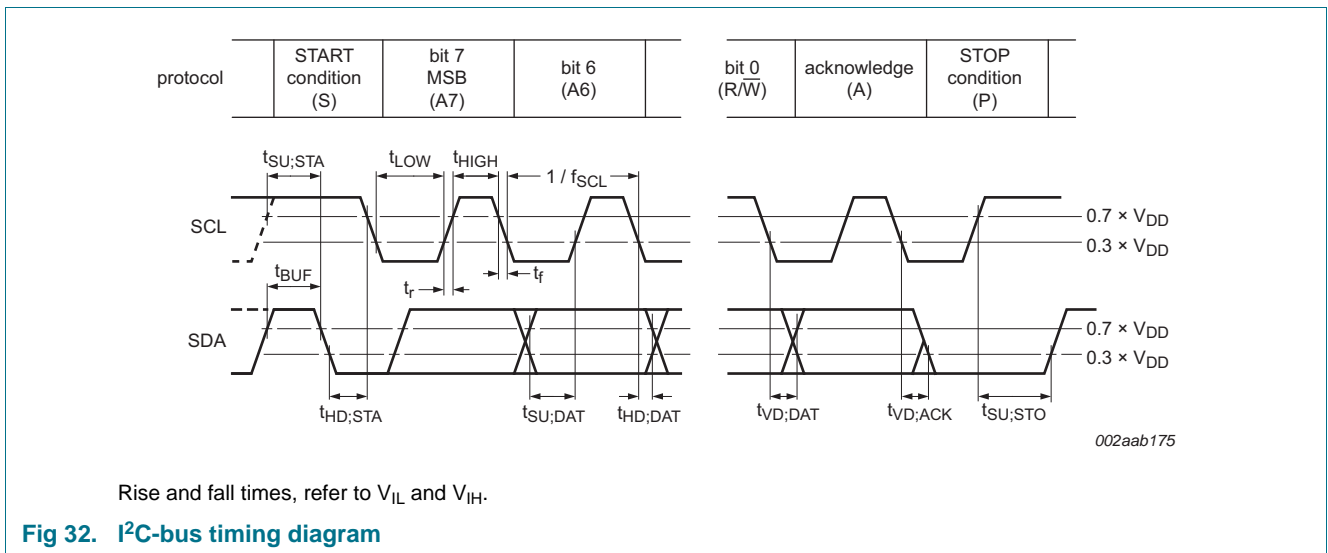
| protocol | START condition (S) | bit 7 MSB (A7) | bit 6 (A6) | | bit 0 $(R/\overline{W})$ | acknowledge (A) | STOP condition (P) |
|---|---|---|---|---|---|---|---|

$t_{SU;STA}$ $t_{LOW}$ $t_{HIGH}$ $1 / f_{SCL}$

SCL

$0.7 \times V_{DD}$

$0.3 \times V_{DD}$

$t_{BUF}$

$t_r$ $t_f$

SDA

$0.7 \times V_{DD}$

$0.3 \times V_{DD}$

$t_{HD;STA}$ $t_{SU;DAT}$ $t_{HD;DAT}$ $t_{VD;DAT}$ $t_{VD;ACK}$ $t_{SU;STO}$

002aab175

Rise and fall times, refer to $V_{IL}$ and $V_{IH}$.

Fig 32. $I^2C$-bus timing diagram